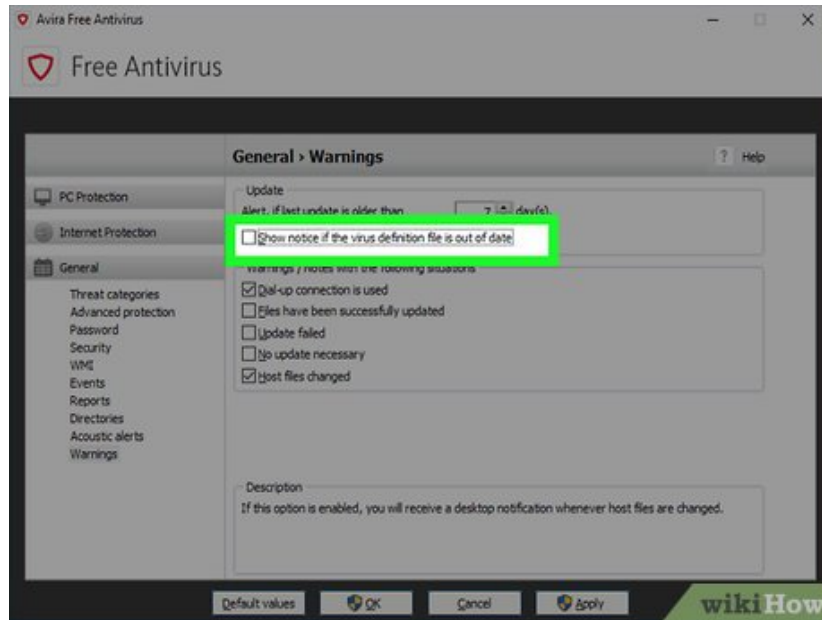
Avira Free Antivirus

Free Antivirus

General › Warnings

? Help

PC Protection

Internet Protection

General

Threat categories
Advanced protection
Password
Security
WMI
Events
Reports
Directories
Acoustic alerts
Warnings

Update

Alert, if last update is older than 7 day(s).

Show notice if the virus definition file is out of date

Warnings / notes with the following situations

Dial-up connection is used

Files have been successfully updated

Update failed

No update necessary

Host files changed

Description

If this option is enabled, you will receive a desktop notification whenever host files are changed.

Default values

OK

Cancel

Apply

wikiHow